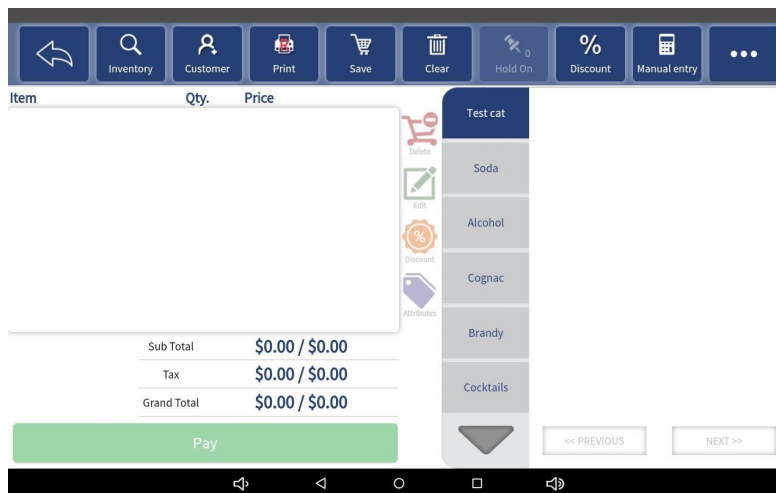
Inventory Customer Print Save Clear 0 Hold On % Discount Manual entry

Item Qty. Price

Delete
Edit
%
Discount
Attributes

Test cat
Soda
Alcohol
Cognac
Brandy
Cocktails

Sub Total $0.00 / $0.00
Tax $0.00 / $0.00
Grand Total $0.00 / $0.00

Pay

<< PREVIOUS
NEXT >>